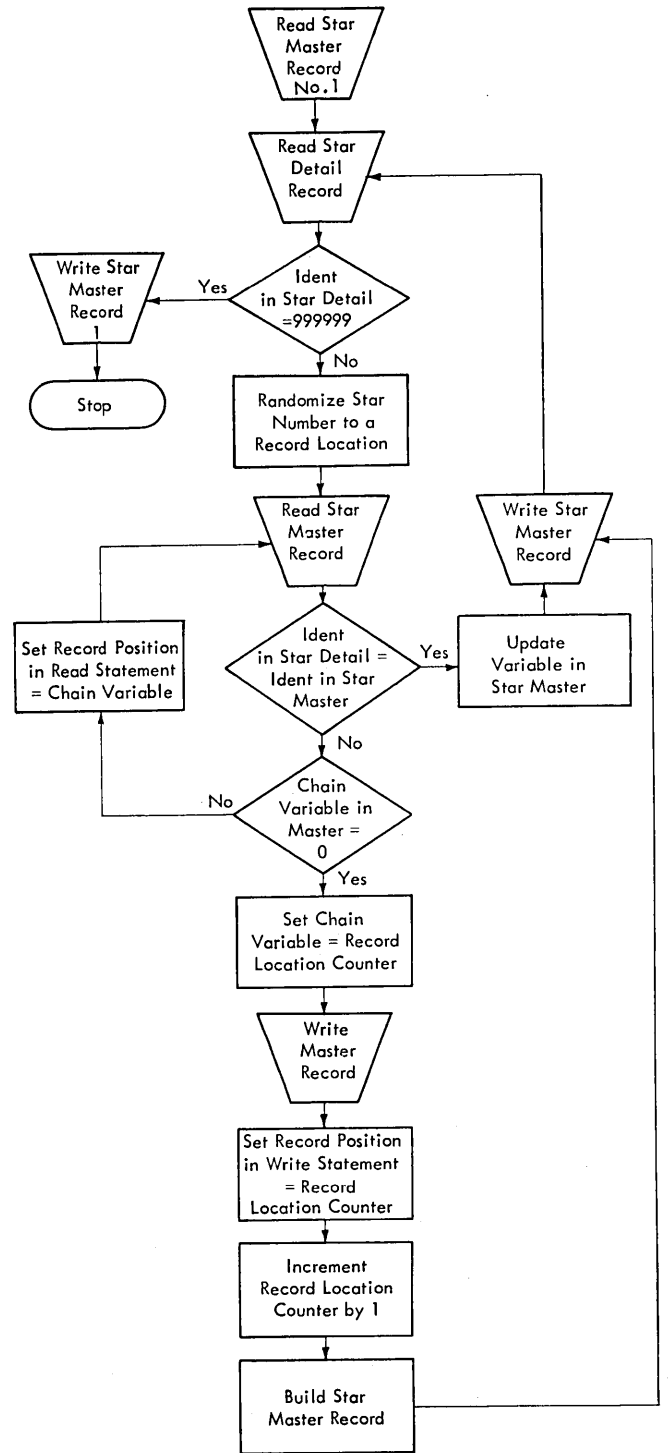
Read Star Master Record No. 1

Read Star Detail Record

Ident in Star Detail =999999

Yes

Write Star Master Record 1

Stop

No

Randomize Star Number to a Record Location

Read Star Master Record

Write Star Master Record

Set Record Position in Read Statement = Chain Variable

Ident in Star Detail = Ident in Star Master

Yes

Update Variable in Star Master

No

No

Chain Variable in Master = 0

Yes

Set Chain Variable = Record Location Counter

Write Master Record

Set Record Position in Write Statement = Record Location Counter

Increment Record Location Counter by 1

Build Star Master Record